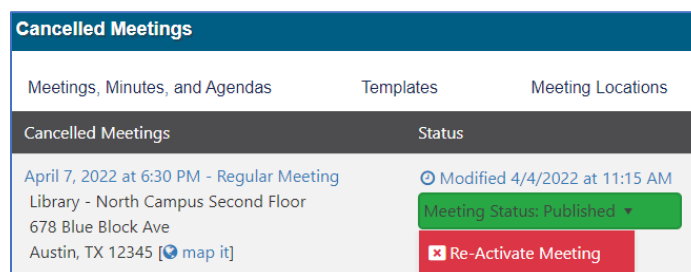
Cancelled Meetings

Meetings, Minutes, and Agendas Templates Meeting Locations

| Cancelled Meetings | Status |
|---|---|
| April 7, 2022 at 6:30 PM - Regular Meeting<br>Library - North Campus Second Floor<br>678 Blue Block Ave<br>Austin, TX 12345 [map it] | Modified 4/4/2022 at 11:15 AM<br>Meeting Status: Published ▾<br>Re-Activate Meeting |